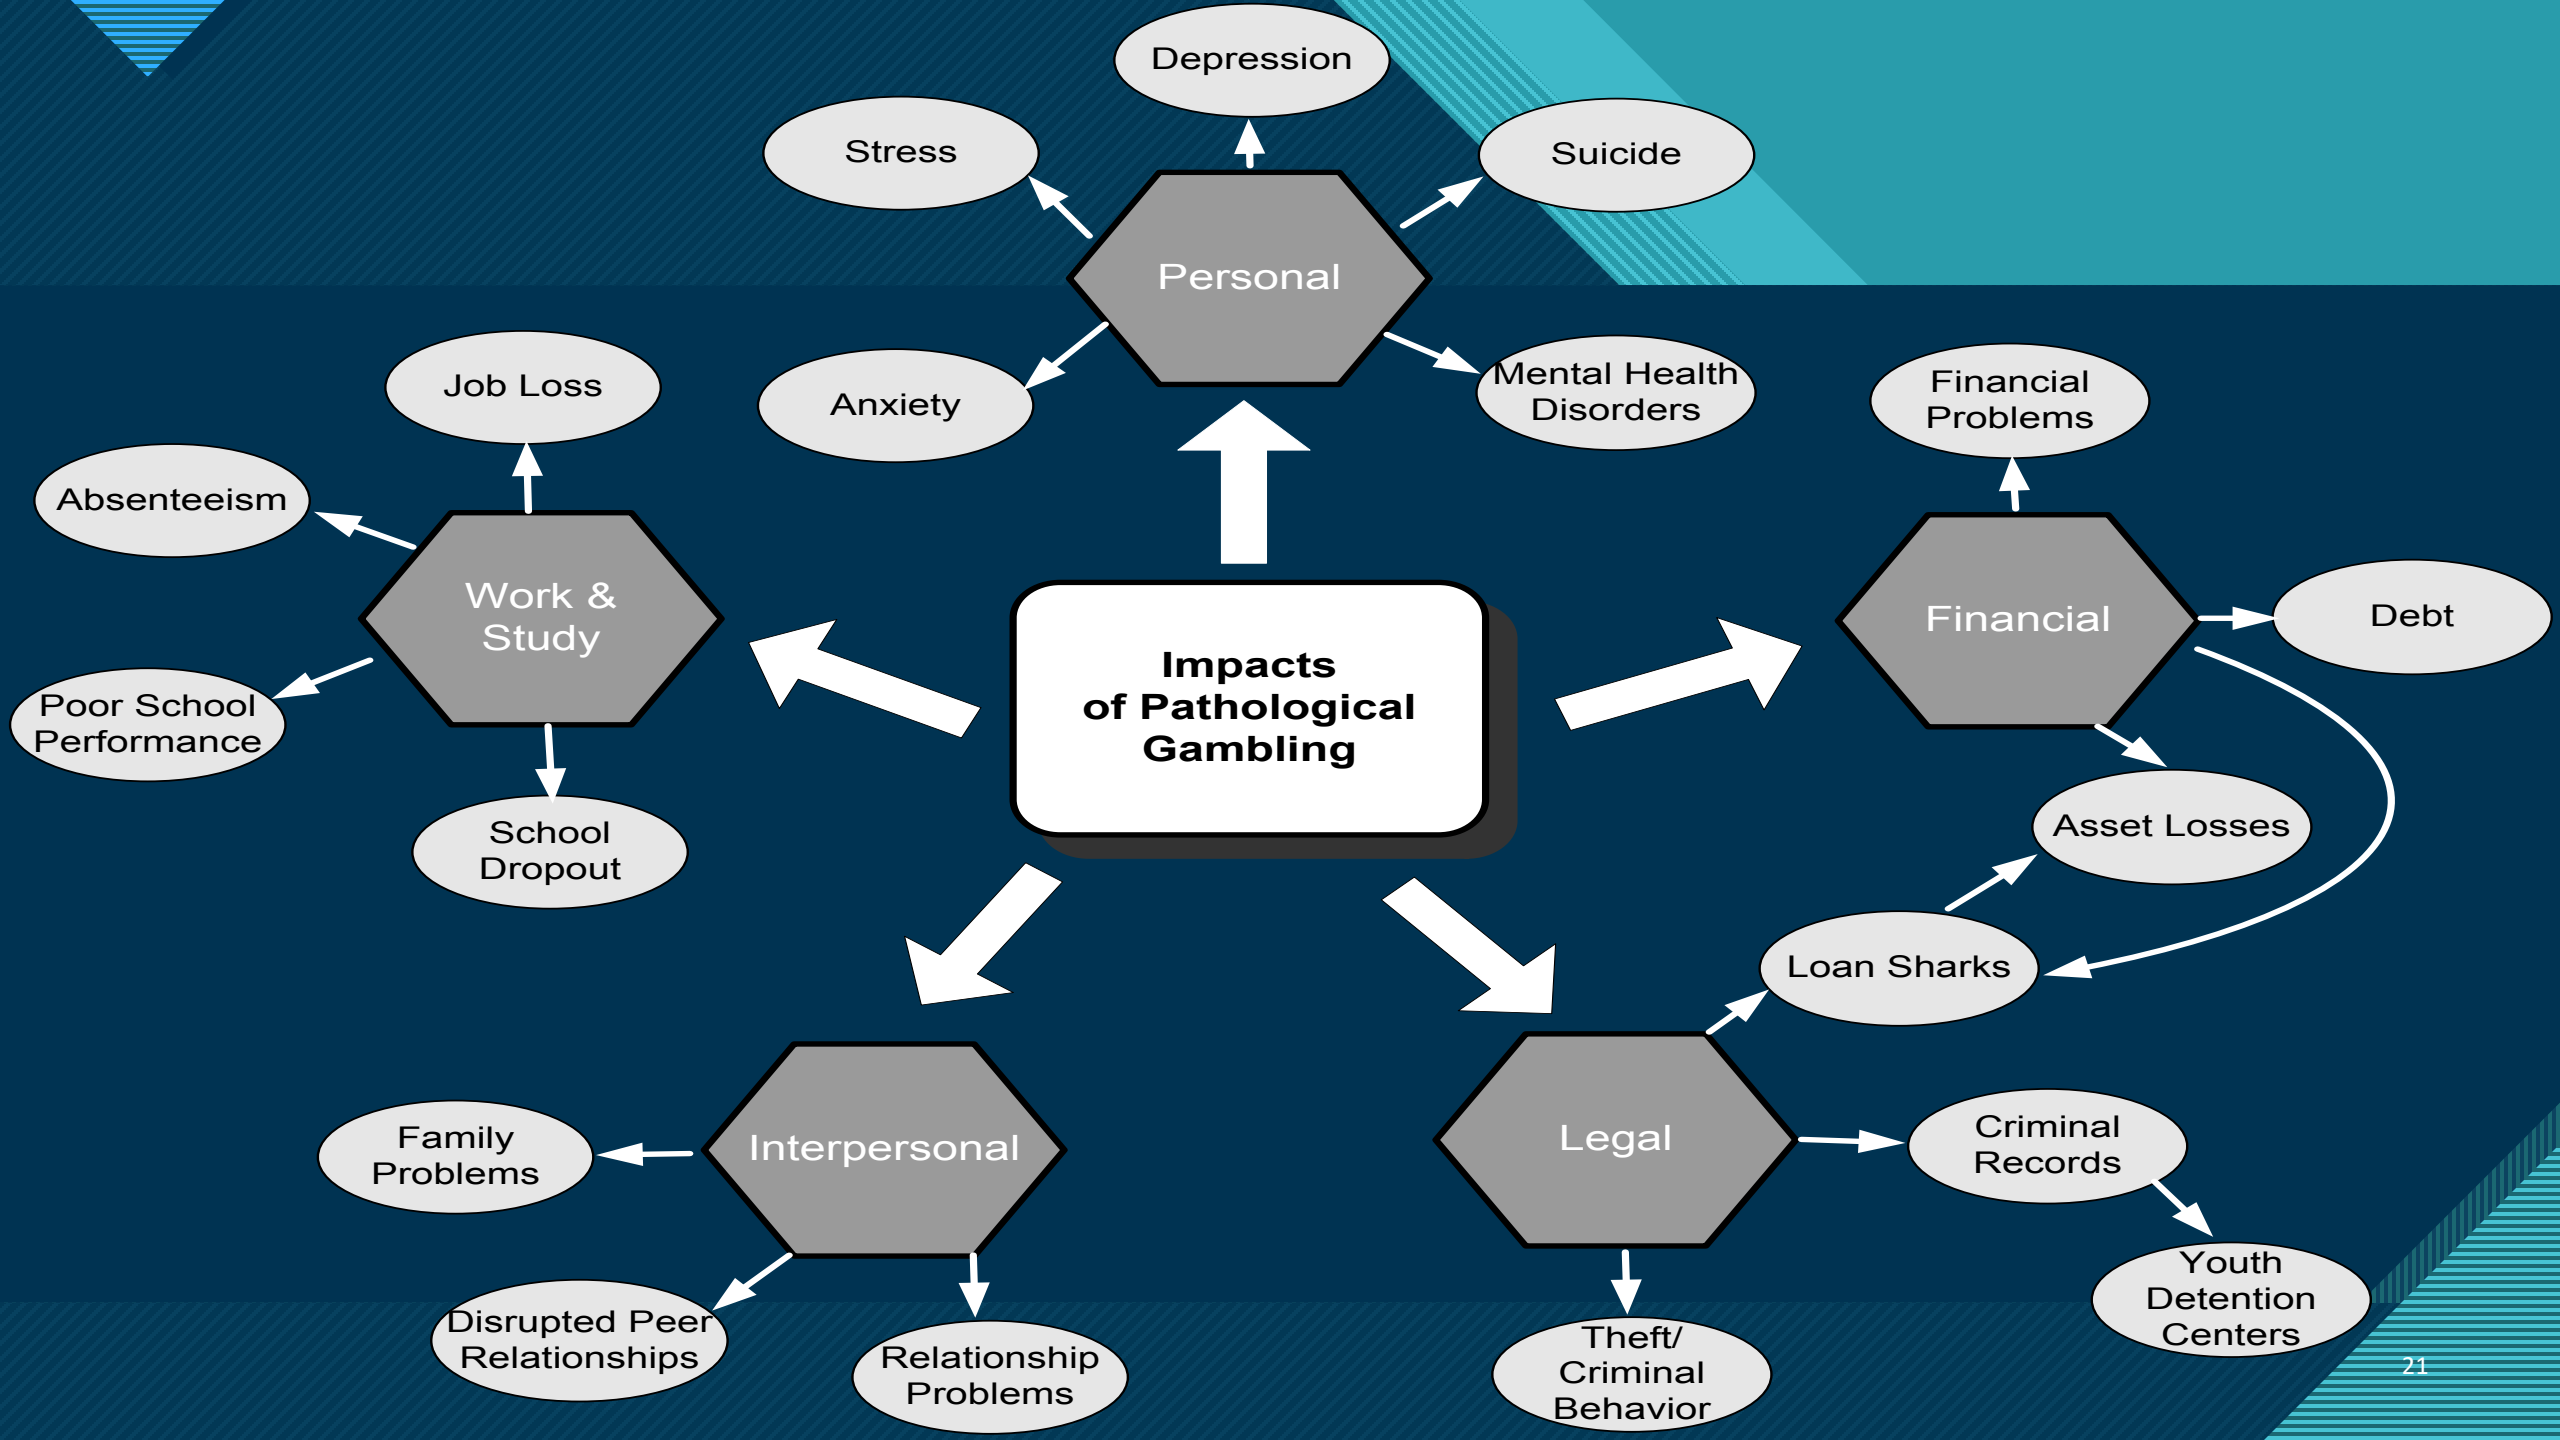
Depression

Stress

Suicide

Personal

Anxiety

Mental Health Disorders

Job Loss

Financial Problems

Absenteeism

Work & Study

Impacts of Pathological Gambling

Financial

Debt

Poor School Performance

School Dropout

Asset Losses

Loan Sharks

Family Problems

Interpersonal

Legal

Criminal Records

Disrupted Peer Relationships

Relationship Problems

Theft/ Criminal Behavior

Youth Detention Centers

21